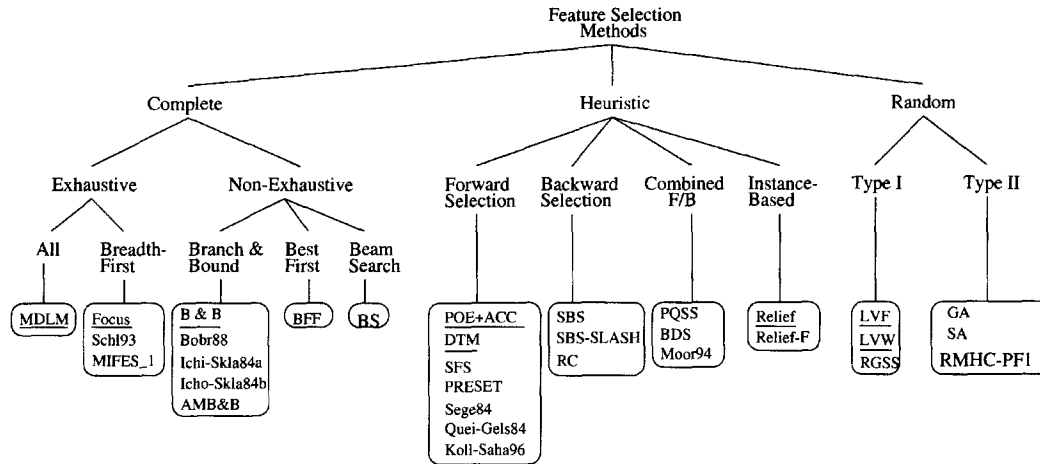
Feature Selection Methods

Complete

Heuristic

Random

Exhaustive

Non-Exhaustive

Forward Selection

Backward Selection

Combined F/B

Instance-Based

Type I

Type II

All

Breadth-First

Branch & Bound

Best First

Beam Search

MDLM

Focus
Schl93
MIFES_1

B & B
Bobr88
Ichi-Skla84a
Icho-Skla84b
AMB&B

BFF

BS

POE+ACC
DTM
SFS
PRESET
Sege84
Quei-Gels84
Koll-Saha96

SBS
SBS-SLASH
RC

PQSS
BDS
Moor94

Relief
Relief-F

LVF
LVW
RGSS

GA
SA
RMHC-PF1